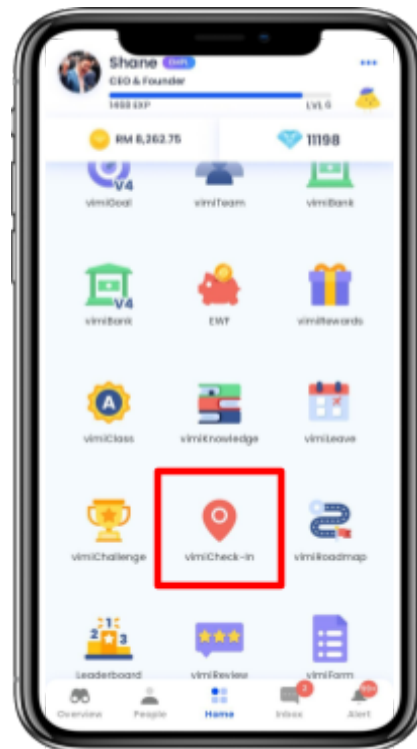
Shane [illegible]
CEO & Founder
1450 EXP
LVL 5
RM 8,262.75
11198
V4
vimiGoal
vimiTeam
vimiBank
V4
vimiBank
EWF
vimiRewards
A
vimiClass
vimiKnowledge
vimiLeave
vimiChallenge
vimiCheck-in
vimiRoadmap
Leaderboard
vimiReview
vimiForm
Overview
People
Home
Inbox
Alert